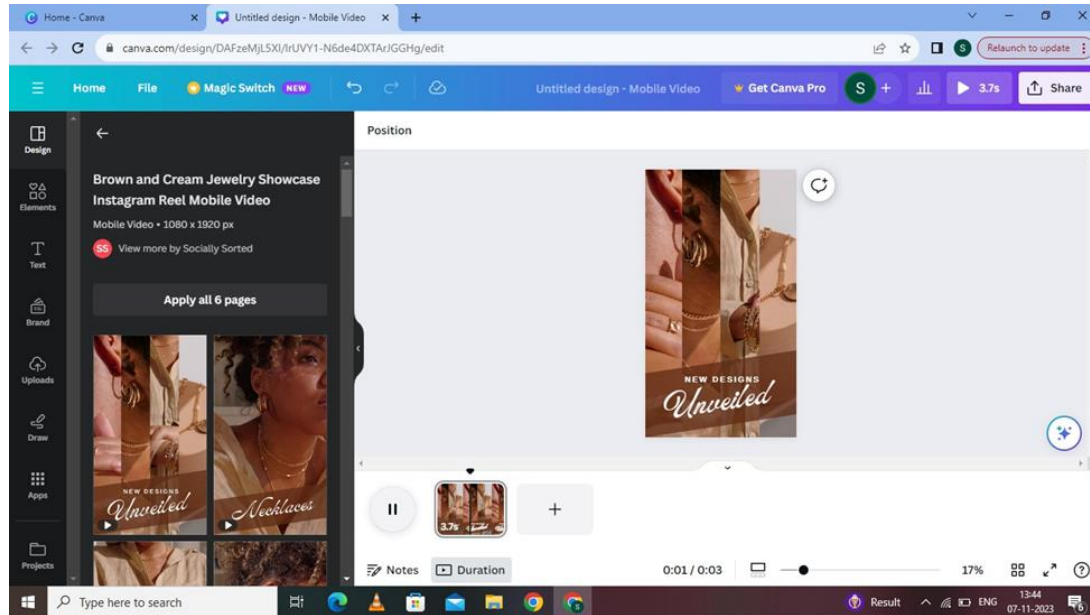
Home - Canva
Untitled design - Mobile Video
canva.com/design/DAFzeMjL5Xl/IrUVY1-N6de4DXTArJGGHg/edit
Relaunch to update
Home
File
Magic Switch NEW
Untitled design - Mobile Video
Get Canva Pro
S
3.7s
Share
Design
Elements
Text
Brand
Uploads
Draw
Apps
Projects
Brown and Cream Jewelry Showcase Instagram Reel Mobile Video
Mobile Video • 1080 x 1920 px
SS View more by Socially Sorted
Apply all 6 pages
NEW DESIGNS
Unveiled
Necklaces
Position
NEW DESIGNS
Unveiled
3.7s
Notes
Duration
0:01 / 0:03
17%
Type here to search
Result
ENG
13:44
07-11-2023